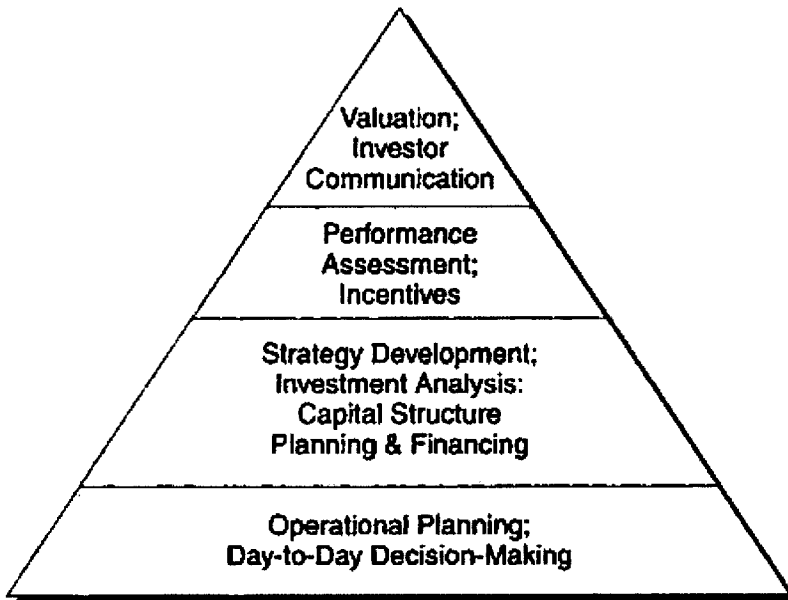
Valuation; Investor Communication

Performance Assessment; Incentives

Strategy Development; Investment Analysis: Capital Structure Planning & Financing

Operational Planning; Day-to-Day Decision-Making